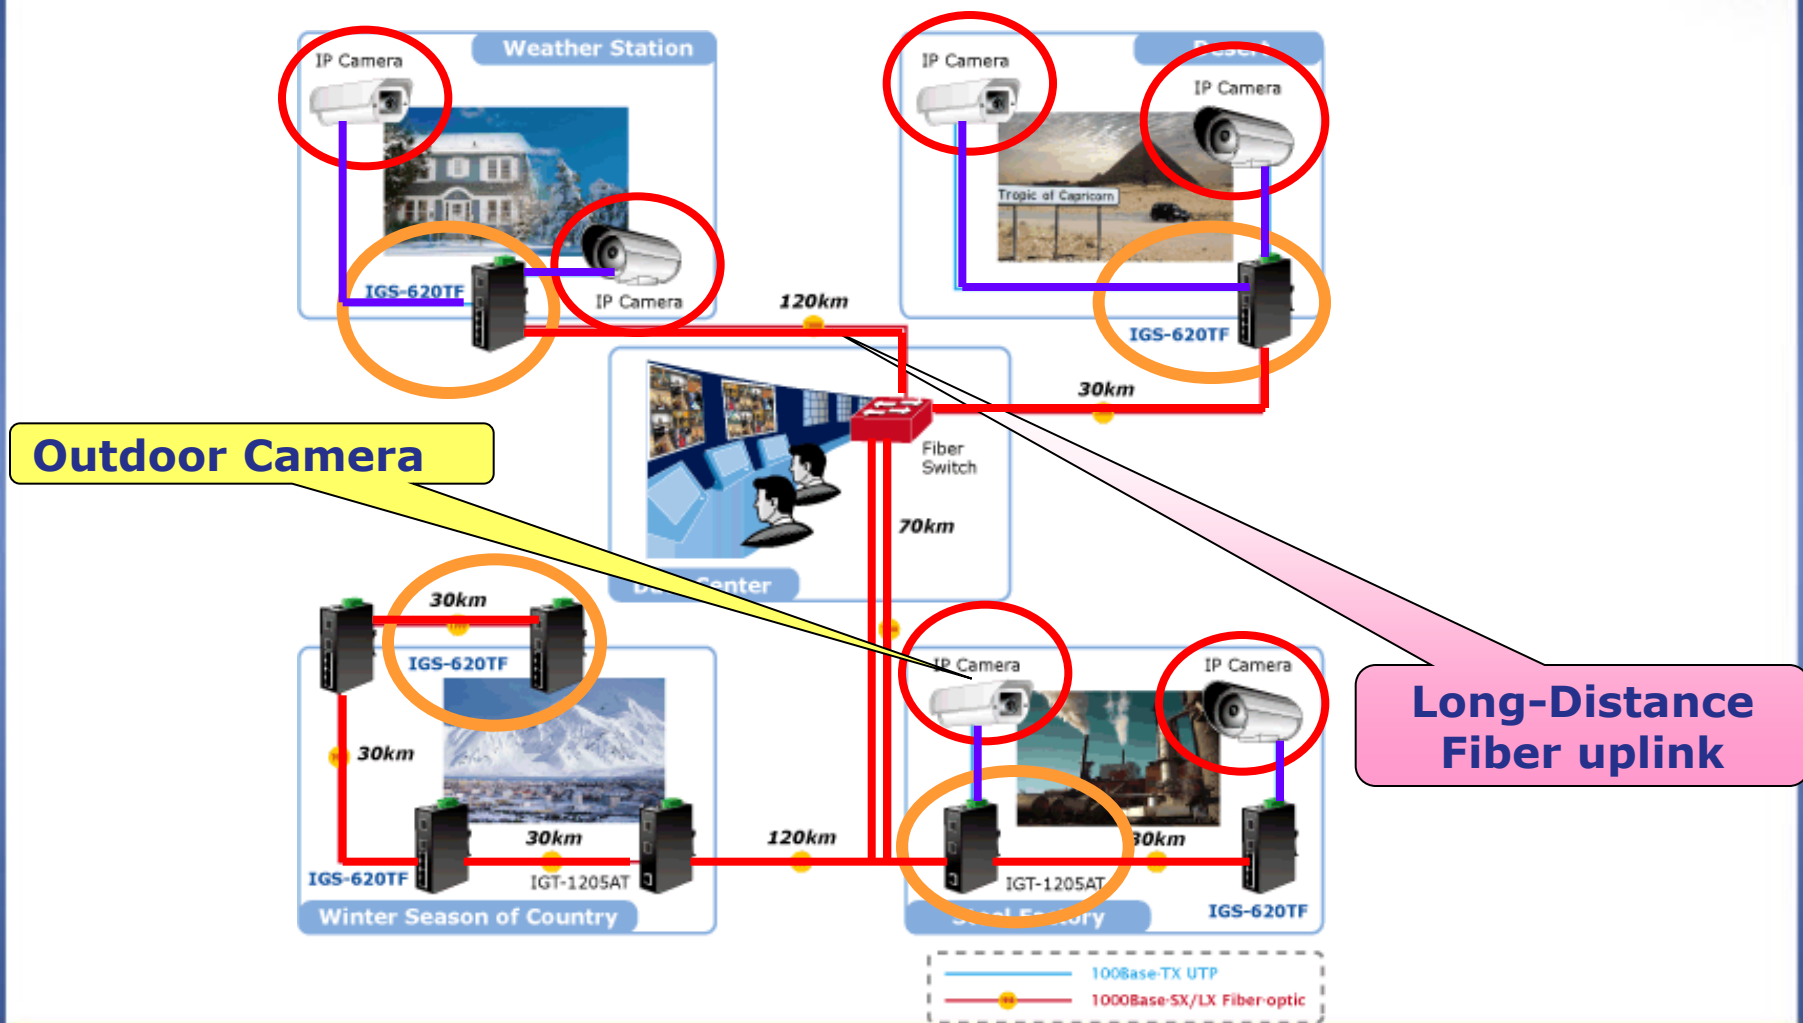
IP Camera

Weather Station

IGS-620TF

IP Camera

IP Camera

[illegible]

IP Camera

Tropic of Capricorn

IGS-620TF

120km

30km

Fiber Switch

70km

Outdoor Camera

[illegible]enter

30km

IGS-620TF

30km

30km

IGS-620TF

IGT-1205AT

Winter Season of Country

120km

IP Camera

IP Camera

Long-Distance Fiber uplink

30km

IGT-1205AT

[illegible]ry

IGS-620TF

100Base-TX UTP

1000Base-SX/LX Fiber-optic